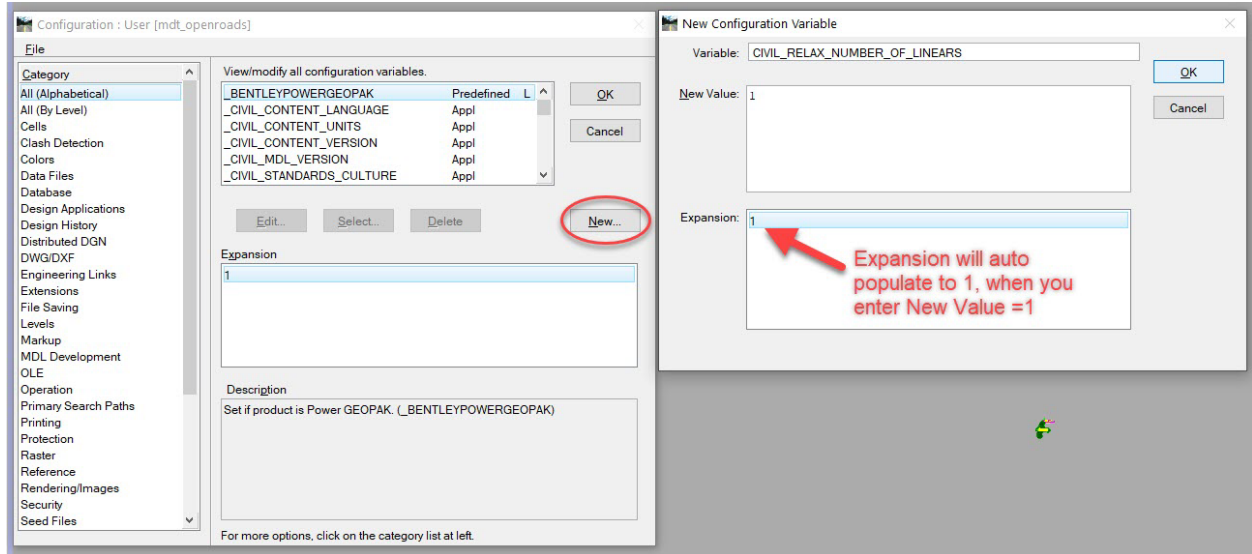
Configuration : User [mdt_openroads]

File

Category
All (Alphabetical)
All (By Level)
Cells
Clash Detection
Colors
Data Files
Database
Design Applications
Design History
Distributed DGN
DWG/DXF
Engineering Links
Extensions
File Saving
Levels
Markup
MDL Development
OLE
Operation
Primary Search Paths
Printing
Protection
Raster
Reference
Rendering/Images
Security
Seed Files

View/modify all configuration variables.

| | | |
|---|---|---|
| _BENTLEYPOWERGEOPAK | Predefined | L |
| _CIVIL_CONTENT_LANGUAGE | Appl | |
| _CIVIL_CONTENT_UNITS | Appl | |
| _CIVIL_CONTENT_VERSION | Appl | |
| _CIVIL_MDL_VERSION | Appl | |
| _CIVIL_STANDARDS_CULTURE | Appl | |

OK
Cancel

Edit... Select... Delete New...

Expansion
1

Description
Set if product is Power GEOPAK. (_BENTLEYPOWERGEOPAK)

For more options, click on the category list at left.

New Configuration Variable

Variable: CIVIL_RELAX_NUMBER_OF_LINEARS

New Value: 1

Expansion: 1

OK
Cancel

Expansion will auto populate to 1, when you enter New Value =1